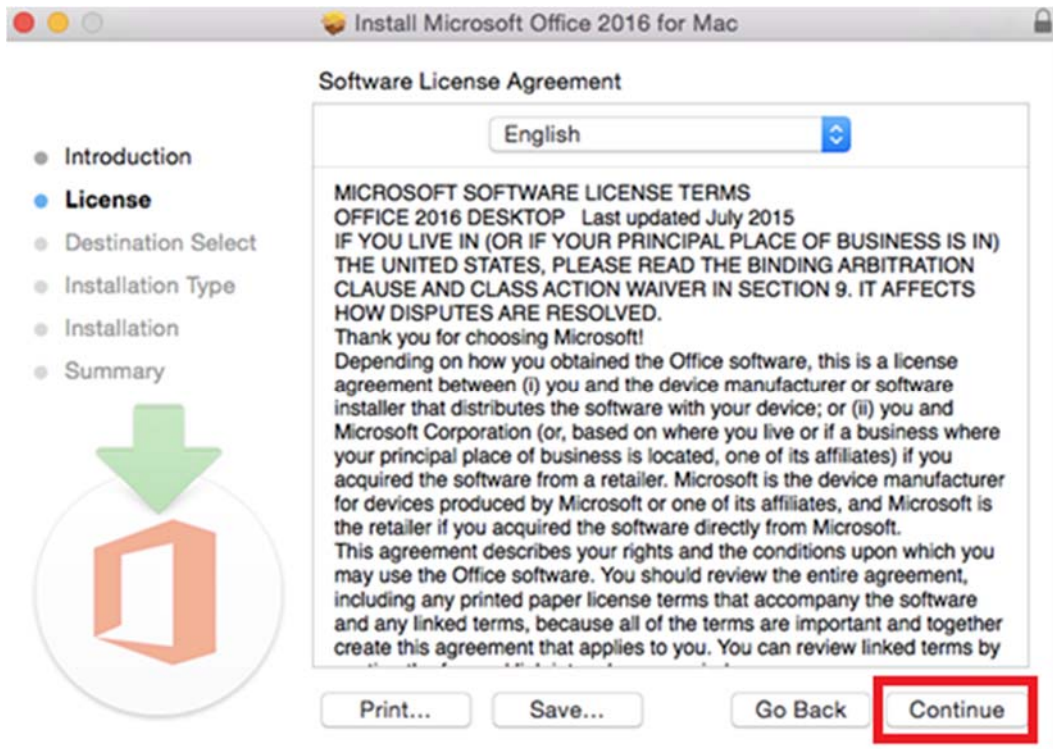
Install Microsoft Office 2016 for Mac

Software License Agreement

English

Introduction
License
Destination Select
Installation Type
Installation
Summary

MICROSOFT SOFTWARE LICENSE TERMS
OFFICE 2016 DESKTOP Last updated July 2015
IF YOU LIVE IN (OR IF YOUR PRINCIPAL PLACE OF BUSINESS IS IN) THE UNITED STATES, PLEASE READ THE BINDING ARBITRATION CLAUSE AND CLASS ACTION WAIVER IN SECTION 9. IT AFFECTS HOW DISPUTES ARE RESOLVED.
Thank you for choosing Microsoft!
Depending on how you obtained the Office software, this is a license agreement between (i) you and the device manufacturer or software installer that distributes the software with your device; or (ii) you and Microsoft Corporation (or, based on where you live or if a business where your principal place of business is located, one of its affiliates) if you acquired the software from a retailer. Microsoft is the device manufacturer for devices produced by Microsoft or one of its affiliates, and Microsoft is the retailer if you acquired the software directly from Microsoft.
This agreement describes your rights and the conditions upon which you may use the Office software. You should review the entire agreement, including any printed paper license terms that accompany the software and any linked terms, because all of the terms are important and together create this agreement that applies to you. You can review linked terms by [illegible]

Print...
Save...
Go Back
Continue